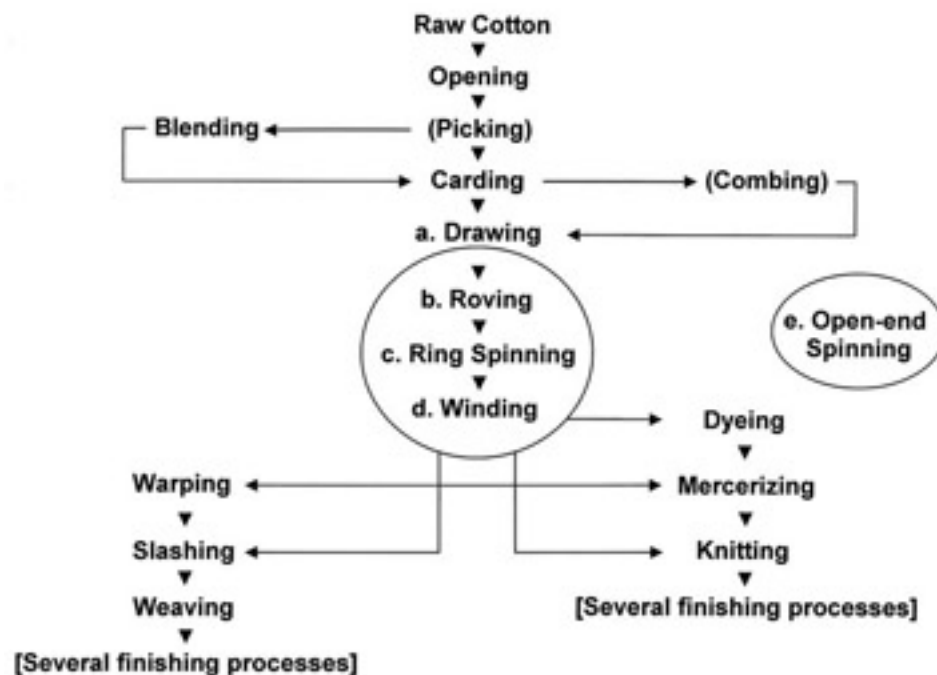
Raw Cotton

Opening

Blending

(Picking)

Carding

(Combing)

a. Drawing

b. Roving

c. Ring Spinning

d. Winding

e. Open-end Spinning

Dyeing

Warping

Mercerizing

Slashing

Knitting

Weaving

[Several finishing processes]

[Several finishing processes]